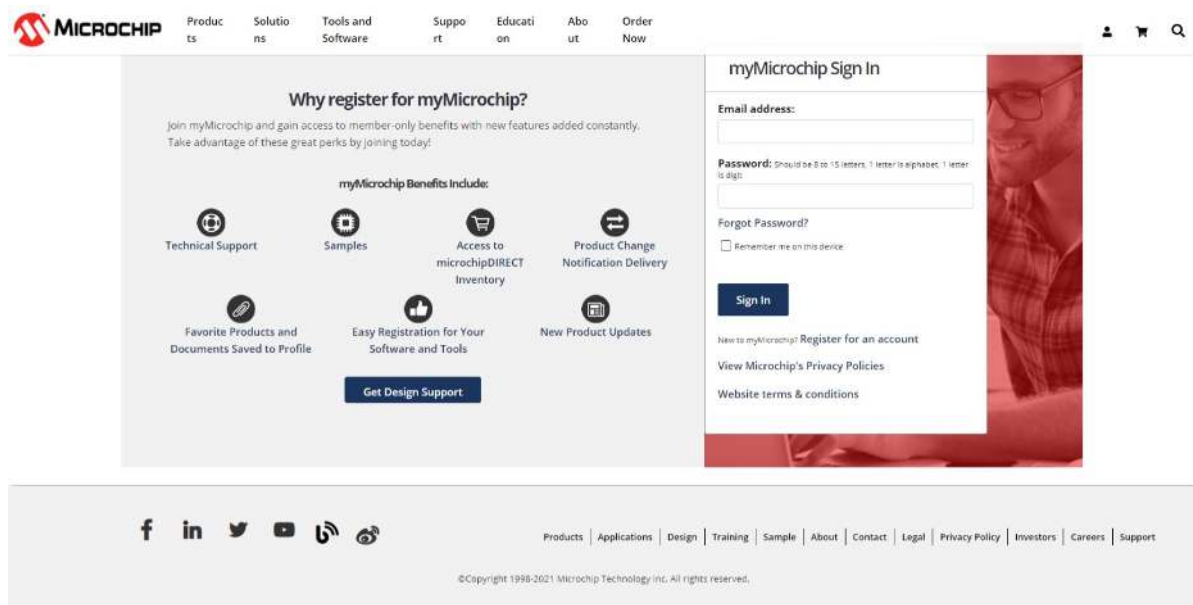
MICROCHIP Products Solutions Tools and Software Support Education About Order Now

Why register for myMicrochip?

Join myMicrochip and gain access to member-only benefits with new features added constantly. Take advantage of these great perks by joining today!

myMicrochip Benefits Include:

Technical Support

Samples

Access to microchipDIRECT Inventory

Product Change Notification Delivery

Favorite Products and Documents Saved to Profile

Easy Registration for Your Software and Tools

New Product Updates

Get Design Support

myMicrochip Sign In

Email address:

Password: Should be 8 to 15 letters, 1 letter is alphabet, 1 letter is digit

Forgot Password?

Remember me on this device

Sign In

New to myMicrochip? Register for an account

View Microchip's Privacy Policies

Website terms & conditions

Products | Applications | Design | Training | Sample | About | Contact | Legal | Privacy Policy | Investors | Careers | Support

©Copyright 1998-2021 Microchip Technology Inc. All rights reserved.